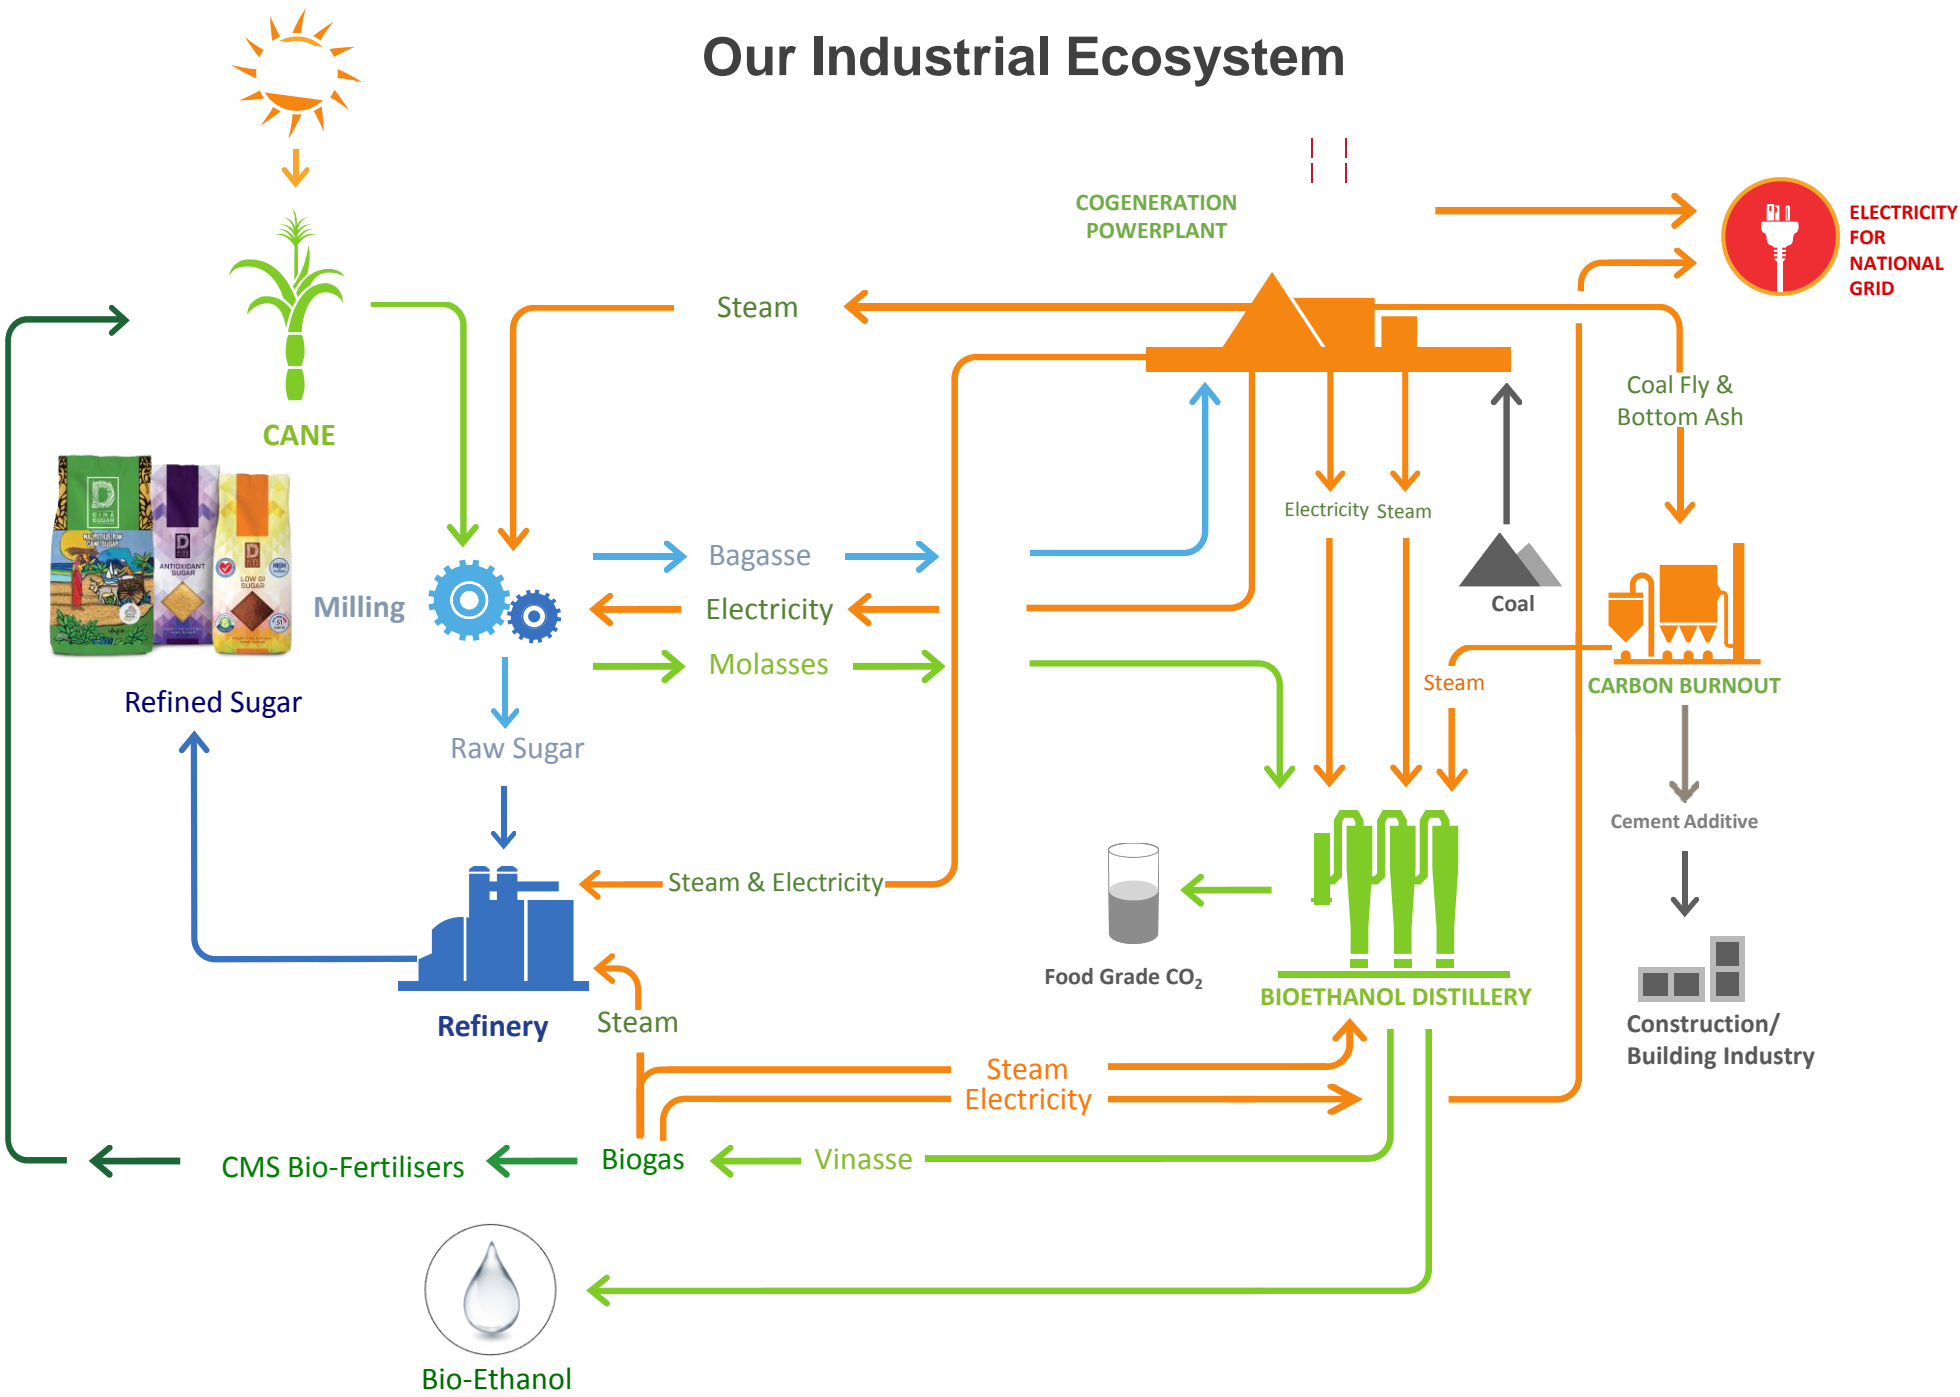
Our Industrial Ecosystem

COGENERATION POWERPLANT

ELECTRICITY FOR NATIONAL GRID

Steam

CANE

Coal Fly & Bottom Ash

Electricity

Steam

Coal

Milling

Bagasse

Electricity

Molasses

Refined Sugar

Raw Sugar

Steam

CARBON BURNOUT

Cement Additive

Steam & Electricity

Food Grade $CO_2$

BIOETHANOL DISTILLERY

Refinery

Steam

Construction/ Building Industry

Steam

Electricity

CMS Bio-Fertilisers

Biogas

Vinasse

Bio-Ethanol